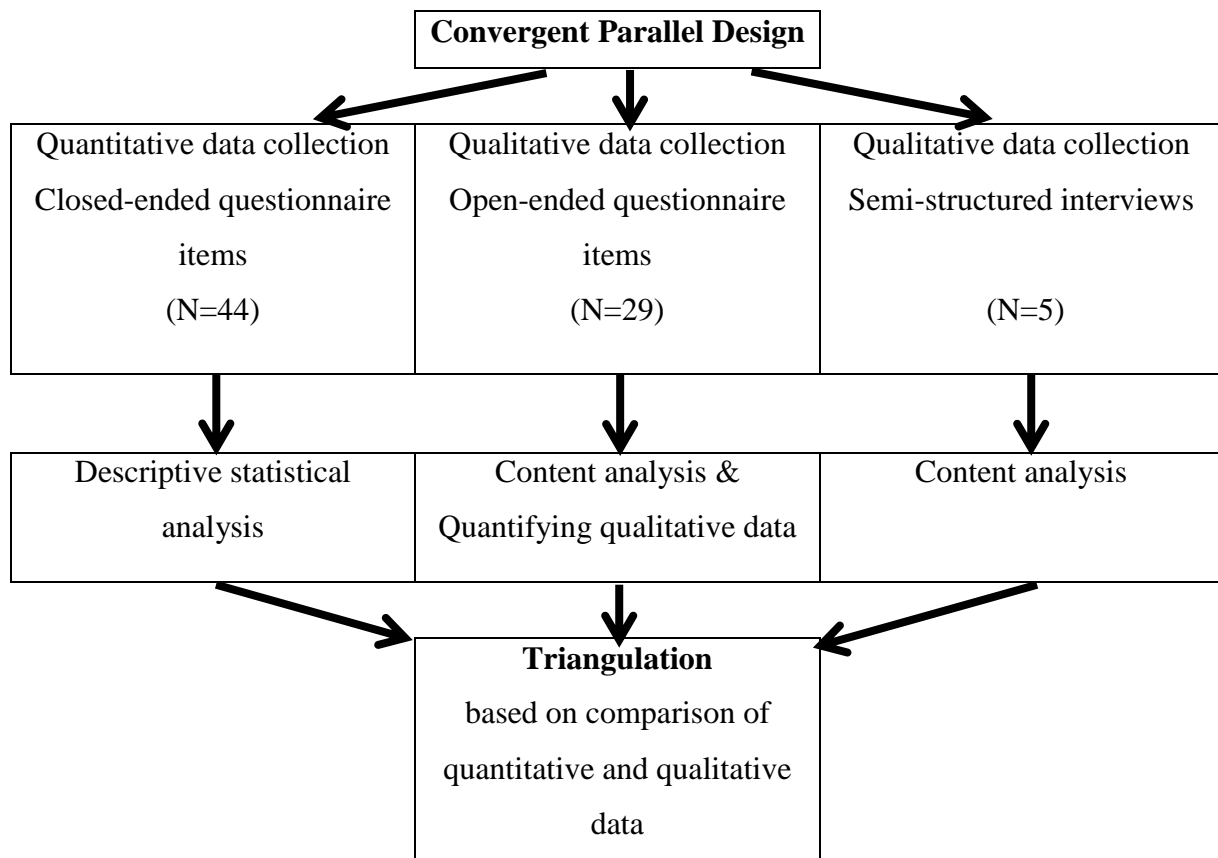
Convergent Parallel Design

Quantitative data collection
Closed-ended questionnaire items
(N=44)

Qualitative data collection
Open-ended questionnaire items
(N=29)

Qualitative data collection
Semi-structured interviews
(N=5)

Descriptive statistical analysis

Content analysis & Quantifying qualitative data

Content analysis

Triangulation
based on comparison of quantitative and qualitative data